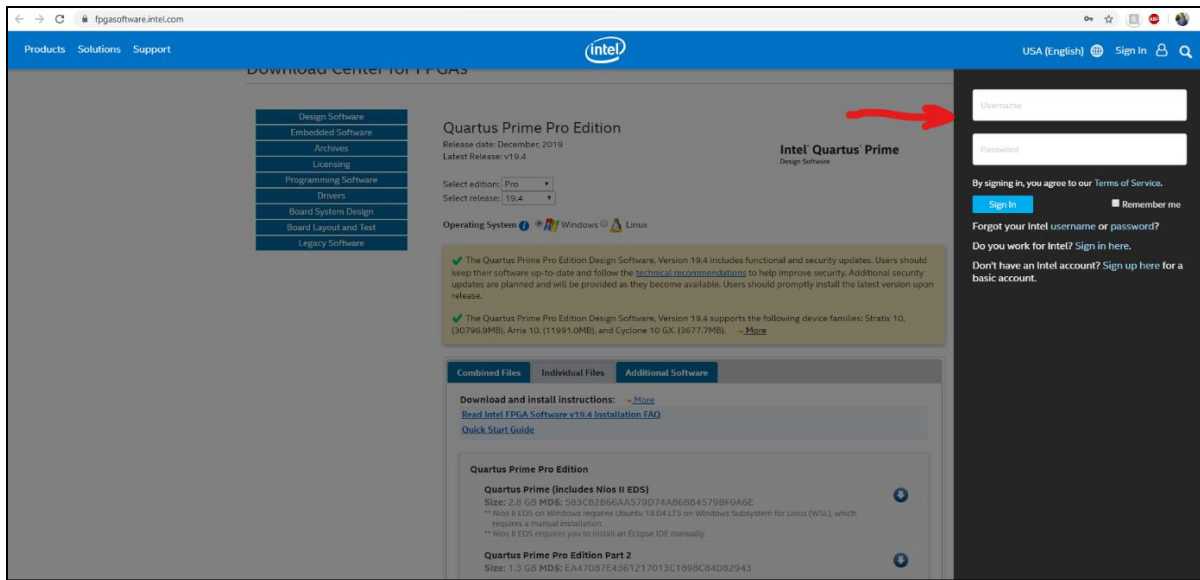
fpgasoftware.intel.com

Products Solutions Support

intel

USA (English) Sign In

Download Center for FPGAs

Design Software
Embedded Software
Archives
Licensing
Programming Software
Drivers
Board System Design
Board Layout and Test
Legacy Software

Quartus Prime Pro Edition
Release date: December, 2019
Latest Release: v19.4

Intel Quartus Prime
Design Software

Select edition: Pro
Select release: 19.4

Operating System Windows Linux

The Quartus Prime Pro Edition Design Software, Version 19.4 includes functional and security updates. Users should keep their software up-to-date and follow the technical recommendations to help improve security. Additional security updates are planned and will be provided as they become available. Users should promptly install the latest version upon release.

The Quartus Prime Pro Edition Design Software, Version 19.4 supports the following device families: Stratix 10. (30796.9MB), Arria 10. (11991.0MB), and Cyclone 10 GX. (3677.7MB). More

Combined Files | Individual Files | Additional Software

Download and install instructions: More
Read Intel FPGA Software v19.4 Installation FAQ
Quick Start Guide

Quartus Prime Pro Edition

Quartus Prime (includes Nios II EDS)
Size: 2.8 GB MD5: 583C82B66AA579D74A86BB4579BF0A6E
** Nios II EDS on Windows requires Ubuntu 18.04 LTS on Windows Subsystem for Linux (WSL), which requires a manual installation.
** Nios II EDS requires you to install an Eclipse IDE manually.

Quartus Prime Pro Edition Part 2
Size: 1.3 GB MD5: EA47087E4361217013C1898C84D62943

Username
Password
By signing in, you agree to our Terms of Service.
Sign In
Remember me
Forgot your Intel username or password?
Do you work for Intel? Sign in here.
Don't have an Intel account? Sign up here for a basic account.